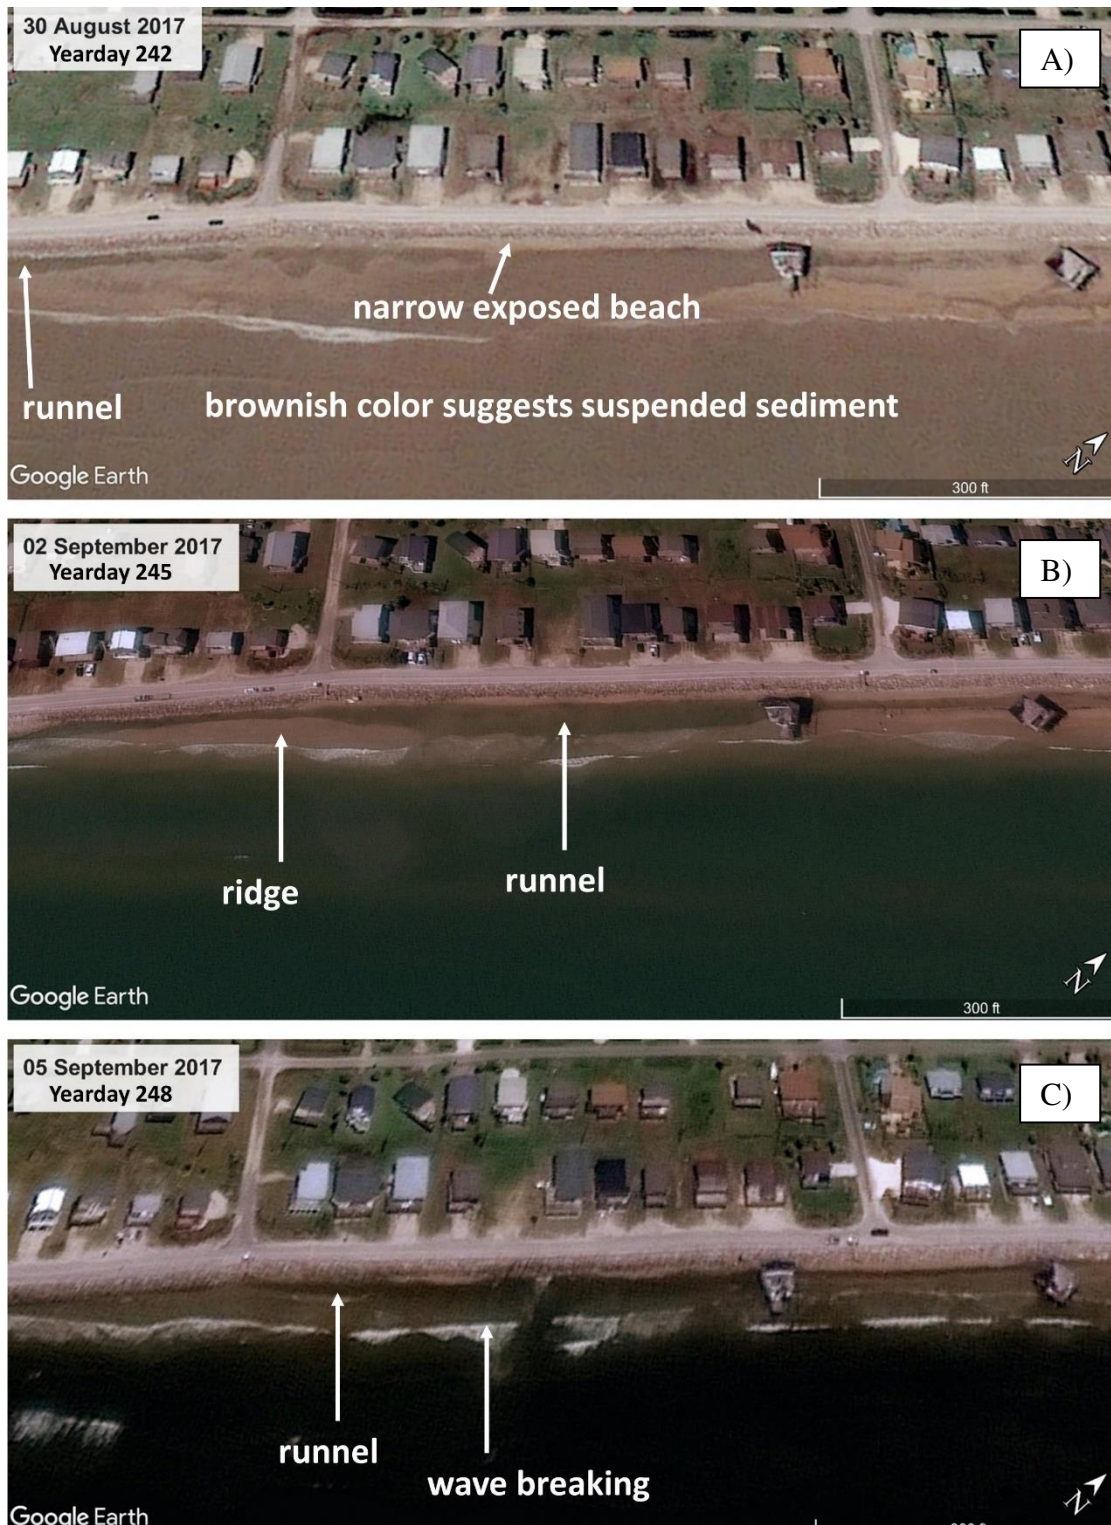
30 August 2017
Yearday 242

A)

narrow exposed beach

runnel

brownish color suggests suspended sediment

Google Earth

300 ft

N

02 September 2017
Yearday 245

B)

ridge

runnel

Google Earth

300 ft

N

05 September 2017
Yearday 248

C)

runnel

wave breaking

Google Earth

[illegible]

N